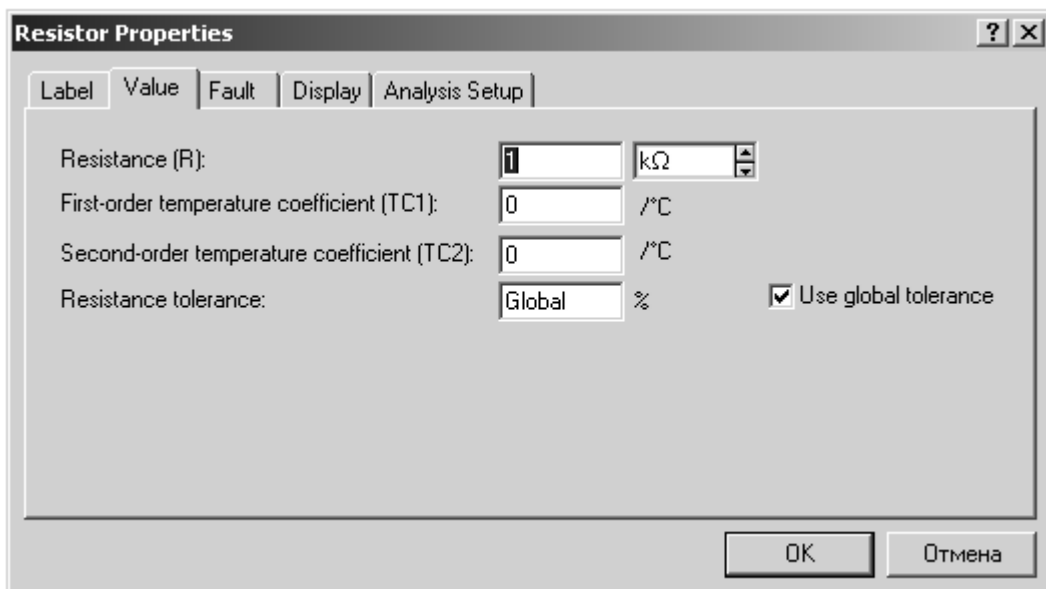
Resistor Properties

? ×

Label | Value | Fault | Display | Analysis Setup

Resistance (R): 1 kΩ

First-order temperature coefficient (TC1): 0 /°C

Second-order temperature coefficient (TC2): 0 /°C

Resistance tolerance: Global %

Use global tolerance

OK

Отмена